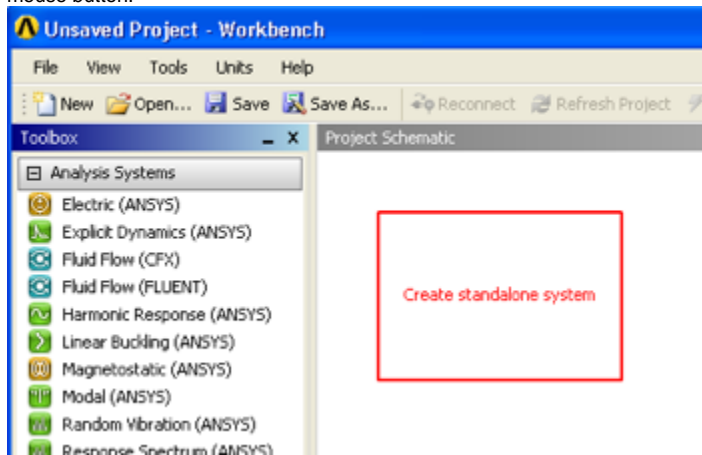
mouse button.

Unsaved Project - Workbench

File View Tools Units Help

New Open... Save Save As... Reconnect Refresh Project

Toolbox
Project Schematic

⊟ Analysis Systems
Electric (ANSYS)
Explicit Dynamics (ANSYS)
Fluid Flow (CFX)
Fluid Flow (FLUENT)
Harmonic Response (ANSYS)
Linear Buckling (ANSYS)
Magnetostatic (ANSYS)
Modal (ANSYS)
Random Vibration (ANSYS)
Response Spectrum (ANSYS)

Create standalone system